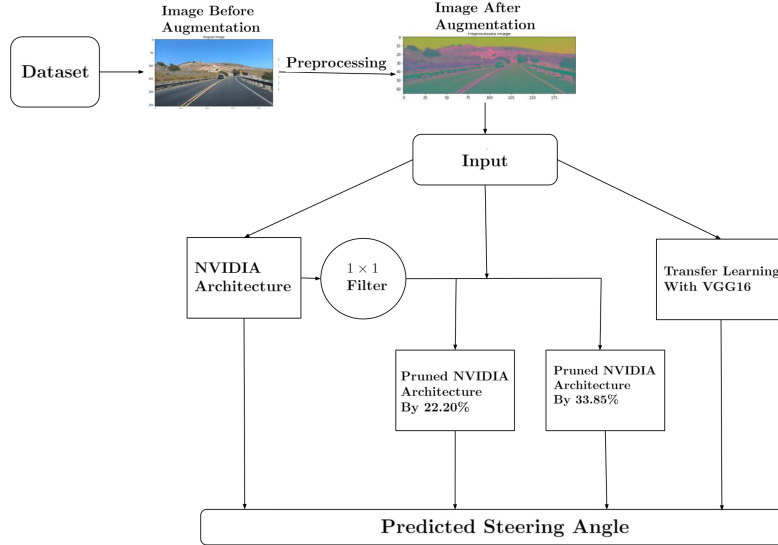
Dataset

Image Before Augmentation

Original Image

Preprocessing

Image After Augmentation

Preprocessed Image

0 25 50 75 100 125 150 175

Input

NVIDIA Architecture

$1 \times 1$ Filter

Transfer Learning With VGG16

Pruned NVIDIA Architecture By 22.20%

Pruned NVIDIA Architecture By 33.85%

Predicted Steering Angle